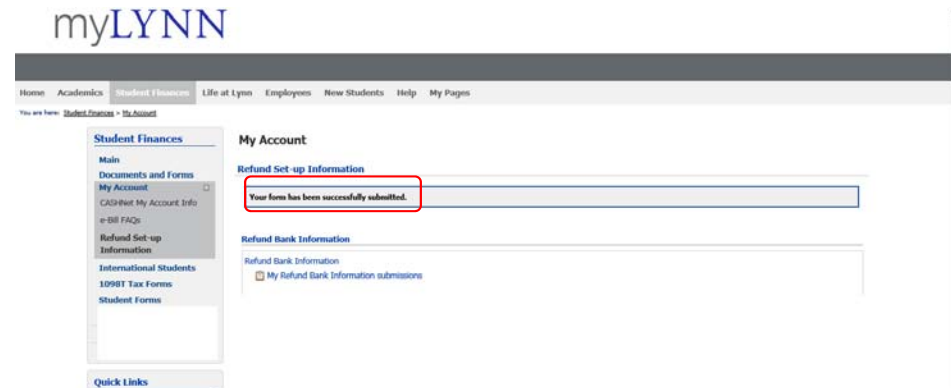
myLYNN

Home Academics Student Finances Life at Lynn Employees New Students Help My Pages

You are here: Student Finances > My Account

Student Finances

Main

Documents and Forms

My Account

CASHNet My Account Info

e-Bill FAQs

Refund Set-up Information

International Students

1098T Tax Forms

Student Forms

Quick Links

My Account

Refund Set-up Information

Your form has been successfully submitted.

Refund Bank Information

Refund Bank Information

My Refund Bank Information submissions